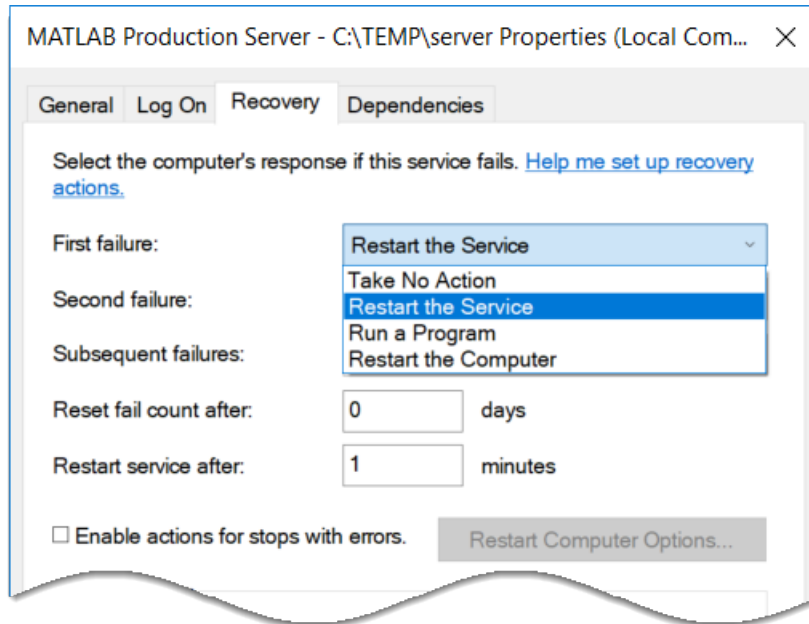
MATLAB Production Server - C:\TEMP\server Properties (Local Com... ×

General | Log On | Recovery | Dependencies

Select the computer's response if this service fails. Help me set up recovery actions.

First failure: Restart the Service

Take No Action
Restart the Service
Run a Program
Restart the Computer

Second failure:

Subsequent failures:

Reset fail count after: 0 days

Restart service after: 1 minutes

☐ Enable actions for stops with errors.

Restart Computer Options...